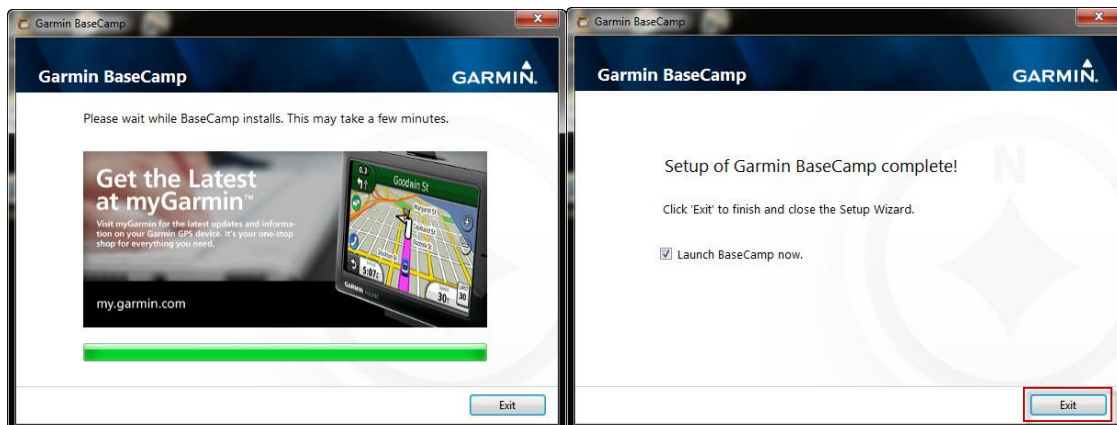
Garmin BaseCamp

Garmin BaseCamp

GARMIN.

Please wait while BaseCamp installs. This may take a few minutes.

Get the Latest at myGarmin™

Visit myGarmin for the latest updates and information on your Garmin GPS device. It's your one-stop shop for everything you need.

my.garmin.com

Goodwin St

Exit

Garmin BaseCamp

Garmin BaseCamp

GARMIN.

Setup of Garmin BaseCamp complete!

Click 'Exit' to finish and close the Setup Wizard.

Launch BaseCamp now.

Exit